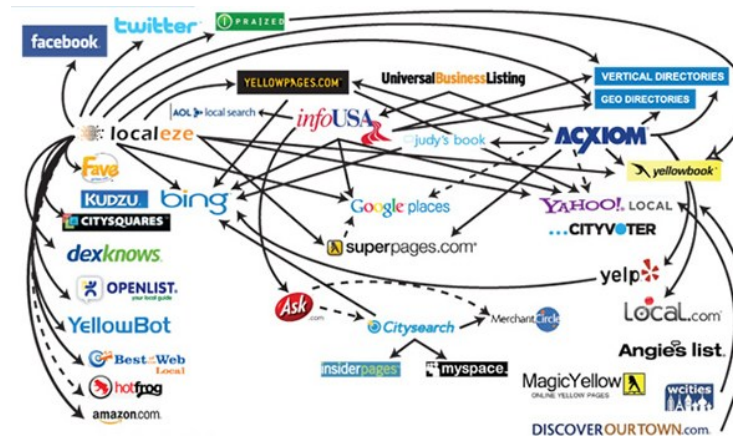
facebook
twitter
PRAIZED
YELLOWPAGES.COM
UniversalBusinessListing
VERTICAL DIRECTORIES
GEO DIRECTORIES
AOL local search
infoUSA
localeze
judy's book
ACXIOM
Fave
yellowbook
KUDZU
bing
Google places
YAHOO! LOCAL
CITYSQUARES
CITYVOTER
dexknows
superpages.com
OPENLIST. your local guide
yelp
Ask.com
Citysearch
MerchantCircle
Local.com
YellowBot
Angie's list.
Best of the Web Local
insiderpages
myspace.
hotfrog
MagicYellow ONLINE YELLOW PAGES
wcities
amazon.com
DISCOVEROURTOWN.com